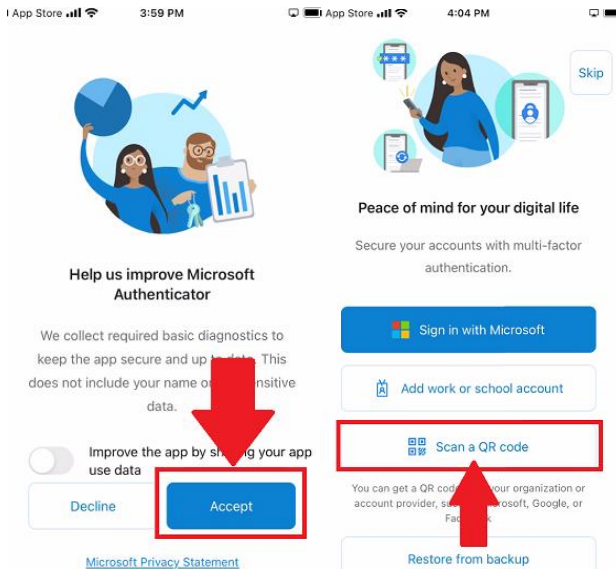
App Store 3:59 PM

Help us improve Microsoft Authenticator

We collect required basic diagnostics to keep the app secure and up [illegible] date. This does not include your name or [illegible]nsitive data.

Improve the app by sh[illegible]ing your app use data

Decline

Accept

Microsoft Privacy Statement

App Store 4:04 PM

Skip

Peace of mind for your digital life

Secure your accounts with multi-factor authentication.

Sign in with Microsoft

Add work or school account

Scan a QR code

You can get a QR cod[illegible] your organization or account provider, s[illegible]rosoft, Google, or Fa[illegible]k

Restore from backup